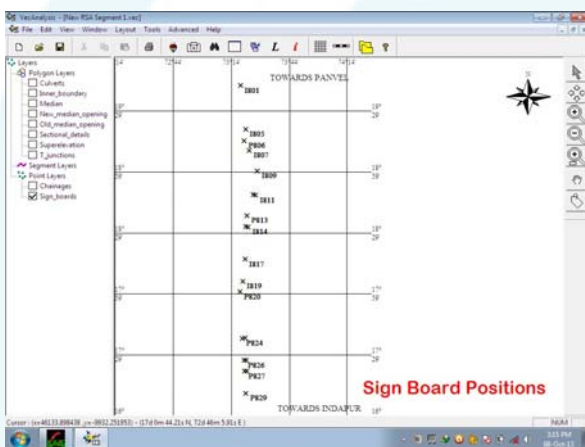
VecAnalysis - [New RSA Segment 1.vec]
File Edit View Window Layout Tools Advanced Help
Layers
Polygon Layers
Culverts
Inner_boundary
Median
New_median_opening
Old_median_opening
Sectional_details
Superelevation
T_junctions
Segment Layers
Point Layers
Chainages
Sign_boards
TOWARDS PANVEL
I801
I805
P806
I807
I809
I811
P813
I814
I817
I819
P820
P824
P826
P827
P829
TOWARDS INDAPUR
N
Sign Board Positions
Cursor : (x=40133.898438 ,y=-9932.251953) - (17d 0m 44.21s N, 72d 46m 5.81s E)
NUM